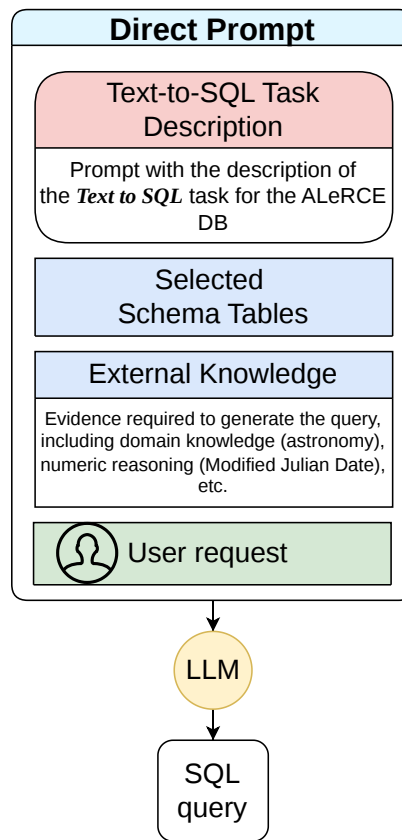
Direct Prompt

Text-to-SQL Task Description

Prompt with the description of the ***Text to SQL*** task for the ALeRCE DB

Selected Schema Tables

External Knowledge

Evidence required to generate the query, including domain knowledge (astronomy), numeric reasoning (Modified Julian Date), etc.

User request

LLM

SQL query